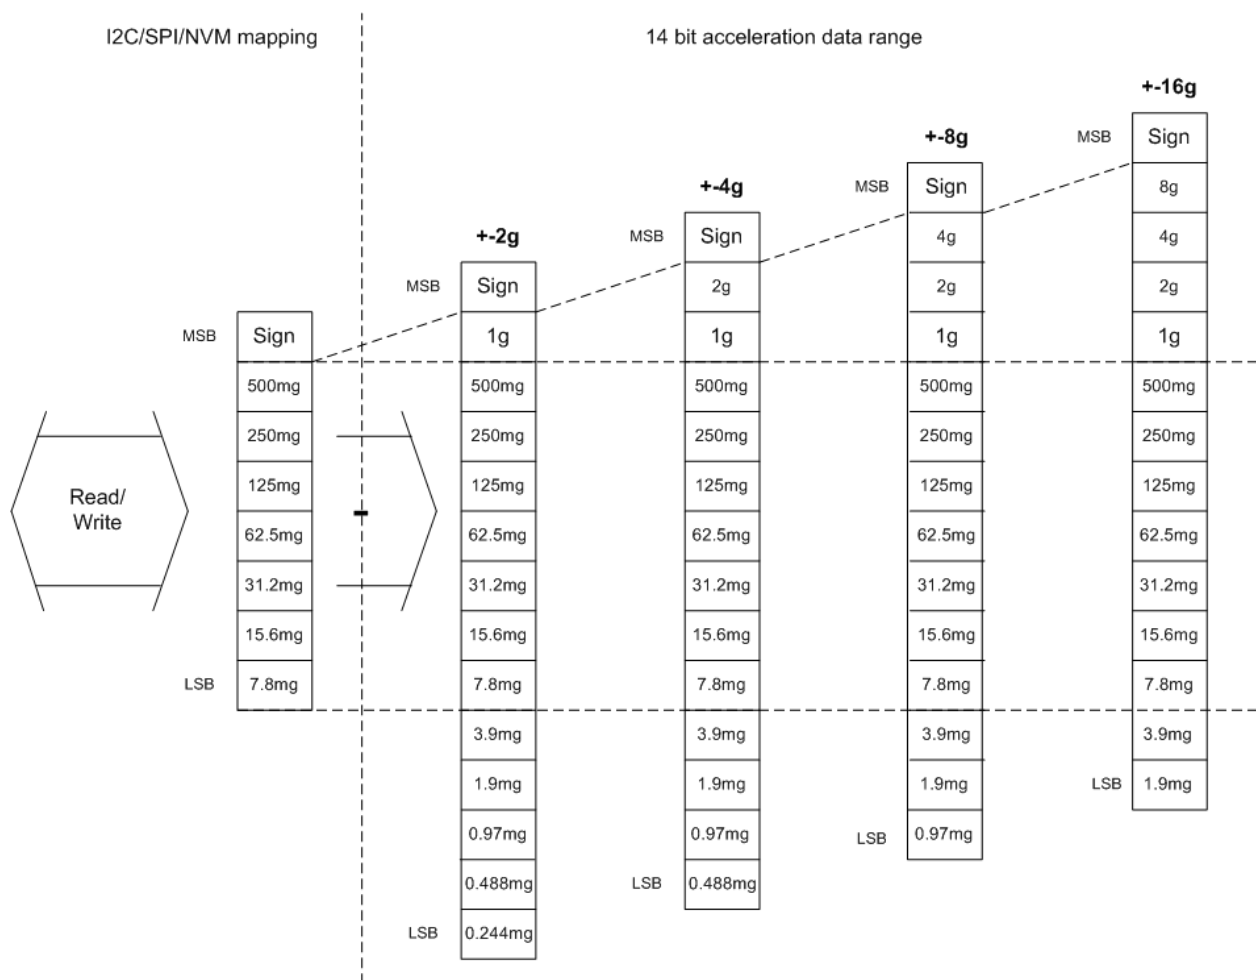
I2C/SPI/NVM mapping

14 bit acceleration data range

MSB Sign
500mg
250mg
125mg
62.5mg
31.2mg
15.6mg
LSB 7.8mg

Read/
Write

+-2g
MSB Sign
1g
500mg
250mg
125mg
62.5mg
31.2mg
15.6mg
7.8mg
3.9mg
1.9mg
0.97mg
0.488mg
LSB 0.244mg

+-4g
MSB Sign
2g
1g
500mg
250mg
125mg
62.5mg
31.2mg
15.6mg
7.8mg
3.9mg
1.9mg
0.97mg
LSB 0.488mg

+-8g
MSB Sign
4g
2g
1g
500mg
250mg
125mg
62.5mg
31.2mg
15.6mg
7.8mg
3.9mg
1.9mg
LSB 0.97mg

+-16g
MSB Sign
8g
4g
2g
1g
500mg
250mg
125mg
62.5mg
31.2mg
15.6mg
7.8mg
3.9mg
LSB 1.9mg